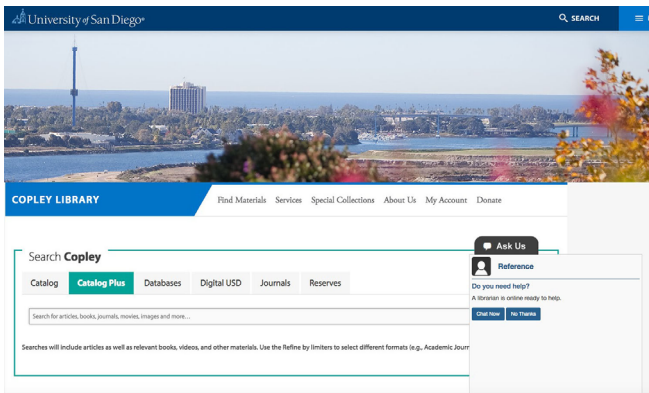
University of San Diego

SEARCH

COPLEY LIBRARY

Find Materials Services Special Collections About Us My Account Donate

Search Copley

Catalog Catalog Plus Databases Digital USD Journals Reserves

Search for articles, books, journals, movies, images and more...

Searches will include articles as well as relevant books, videos, and other materials. Use the Refine by limiters to select different formats (e.g., Academic Journ

Ask Us

Reference

Do you need help?

A librarian is online ready to help.

Chat Now No Thanks